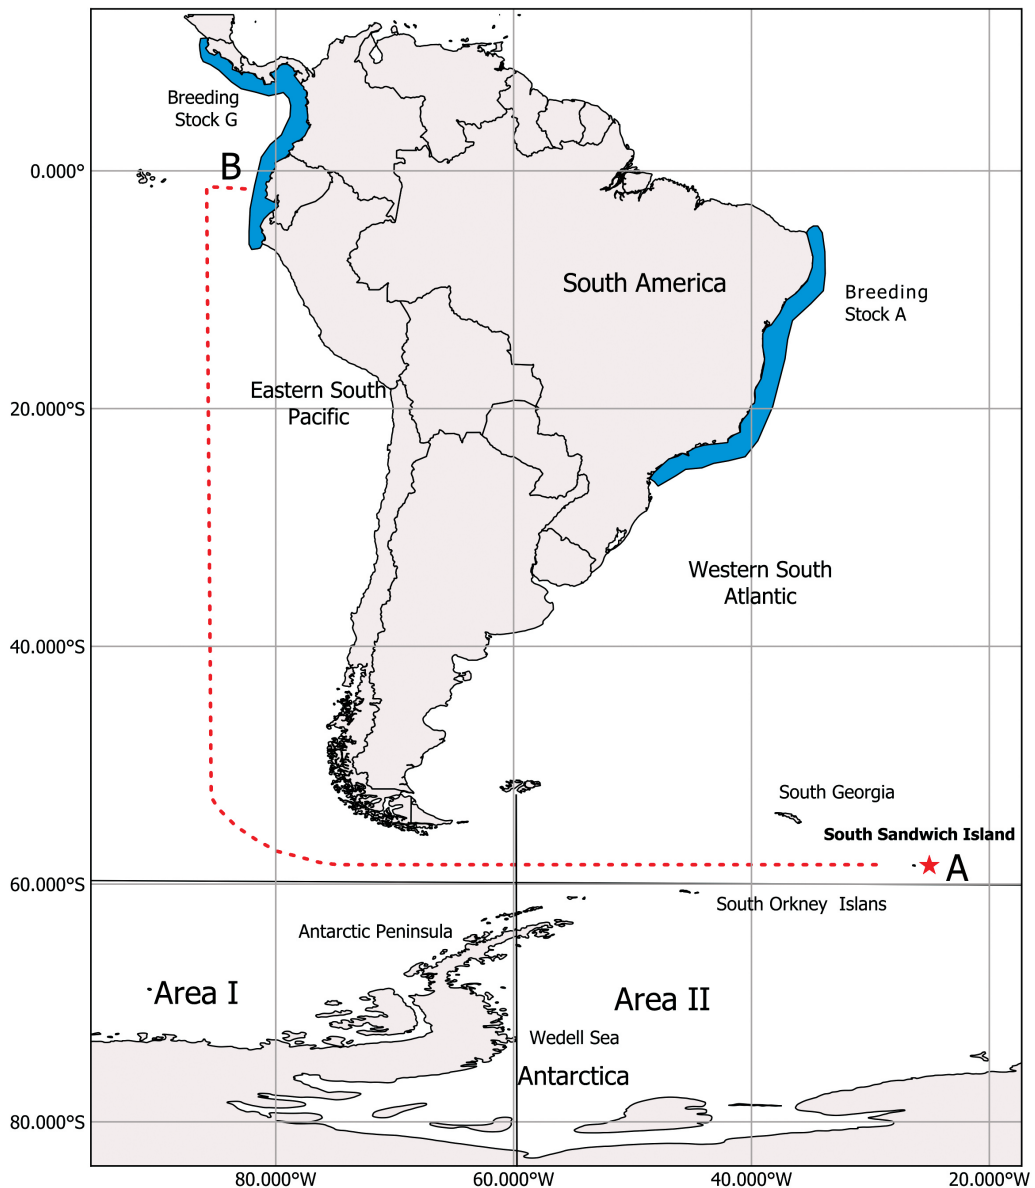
Breeding Stock G

B

0.000°

South America

Breeding Stock A

Eastern South Pacific

20.000°S

Western South Atlantic

40.000°S

South Georgia

South Sandwich Island

A

60.000°S

South Orkney Islans

Antarctic Peninsula

Area I

Area II

Wedell Sea

Antarctica

80.000°S

80.000°W

60.000°W

40.000°W

20.000°W